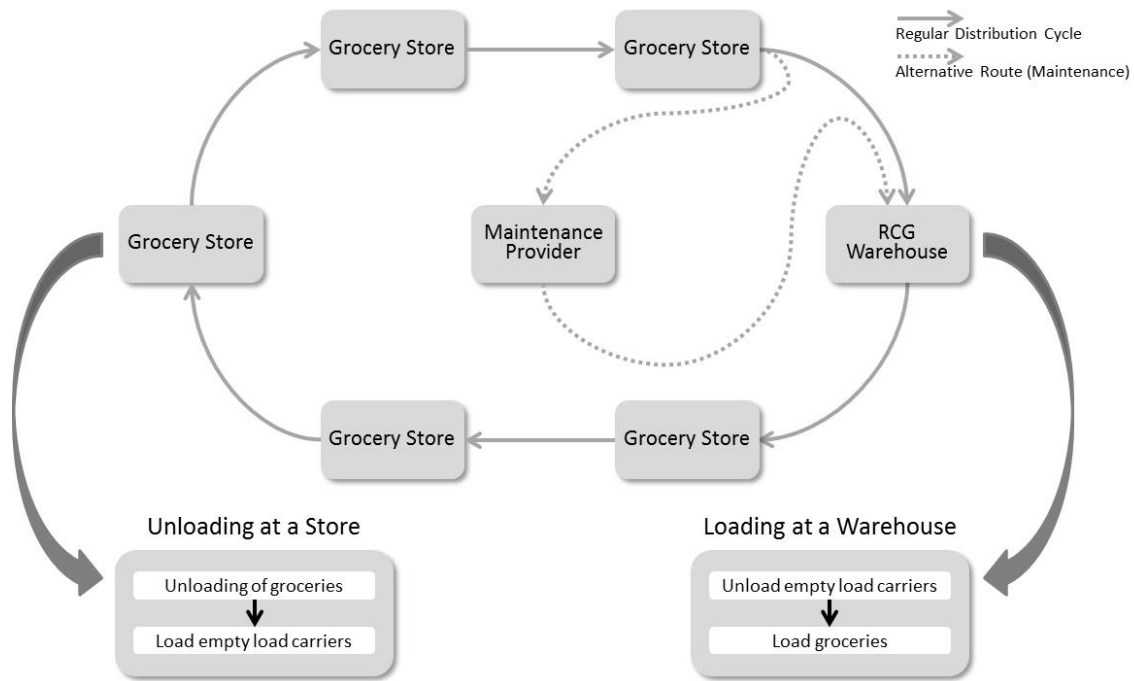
Regular Distribution Cycle
Alternative Route (Maintenance)

Grocery Store

Grocery Store

Grocery Store

Maintenance Provider

RCG Warehouse

Grocery Store

Grocery Store

Unloading at a Store

Unloading of groceries

Load empty load carriers

Loading at a Warehouse

Unload empty load carriers

Load groceries